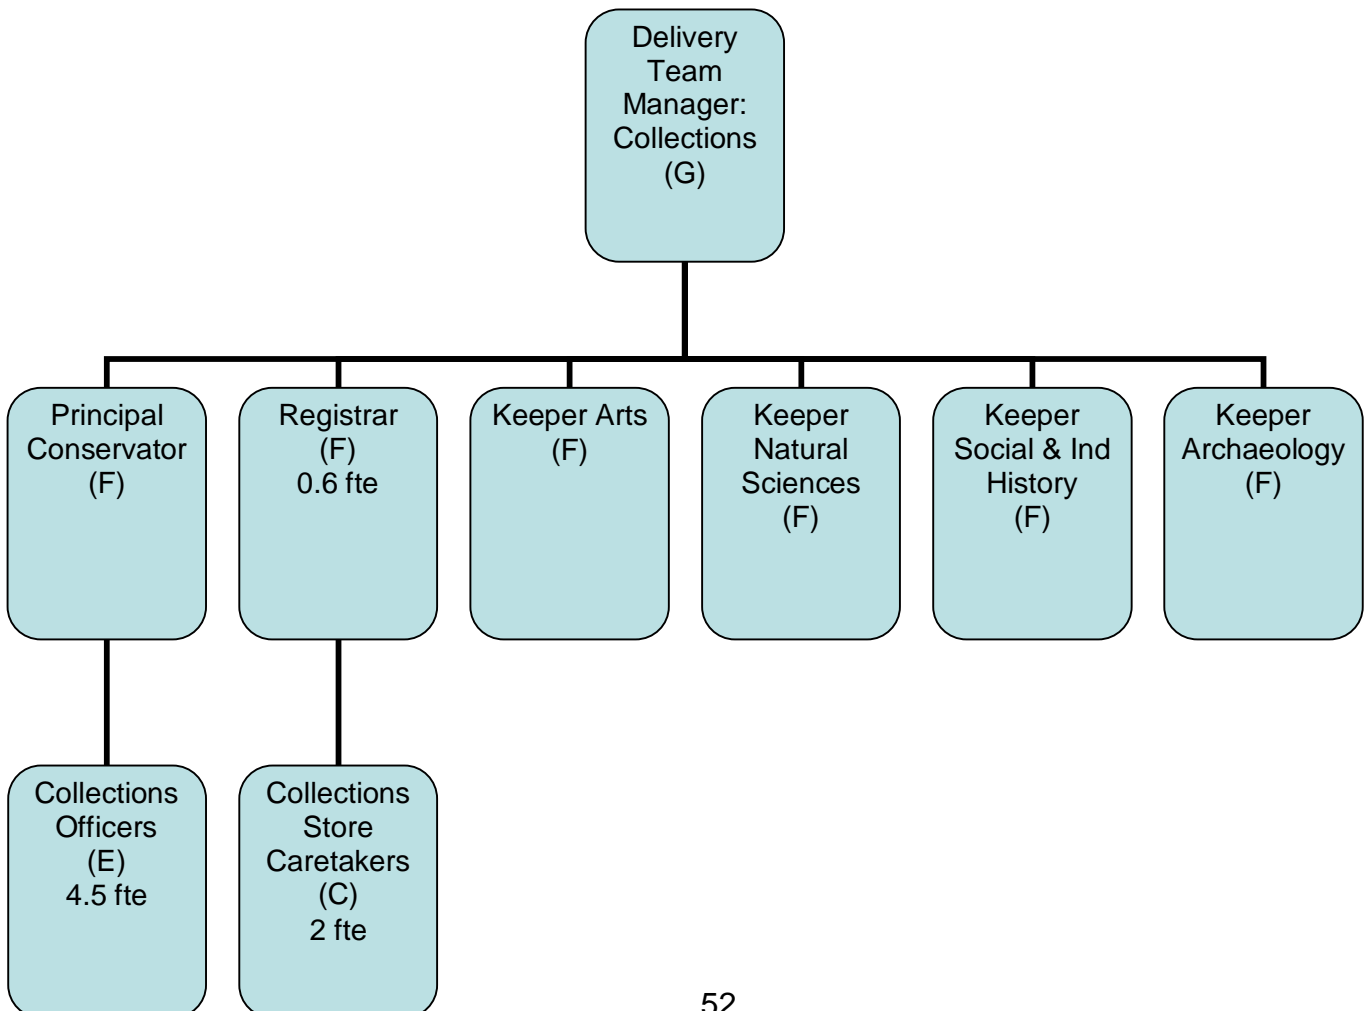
Delivery Team Manager: Collections (G)

Principal Conservator (F)

Registrar (F) 0.6 fte

Keeper Arts (F)

Keeper Natural Sciences (F)

Keeper Social & Ind History (F)

Keeper Archaeology (F)

Collections Officers (E) 4.5 fte

Collections Store Caretakers (C) 2 fte

52